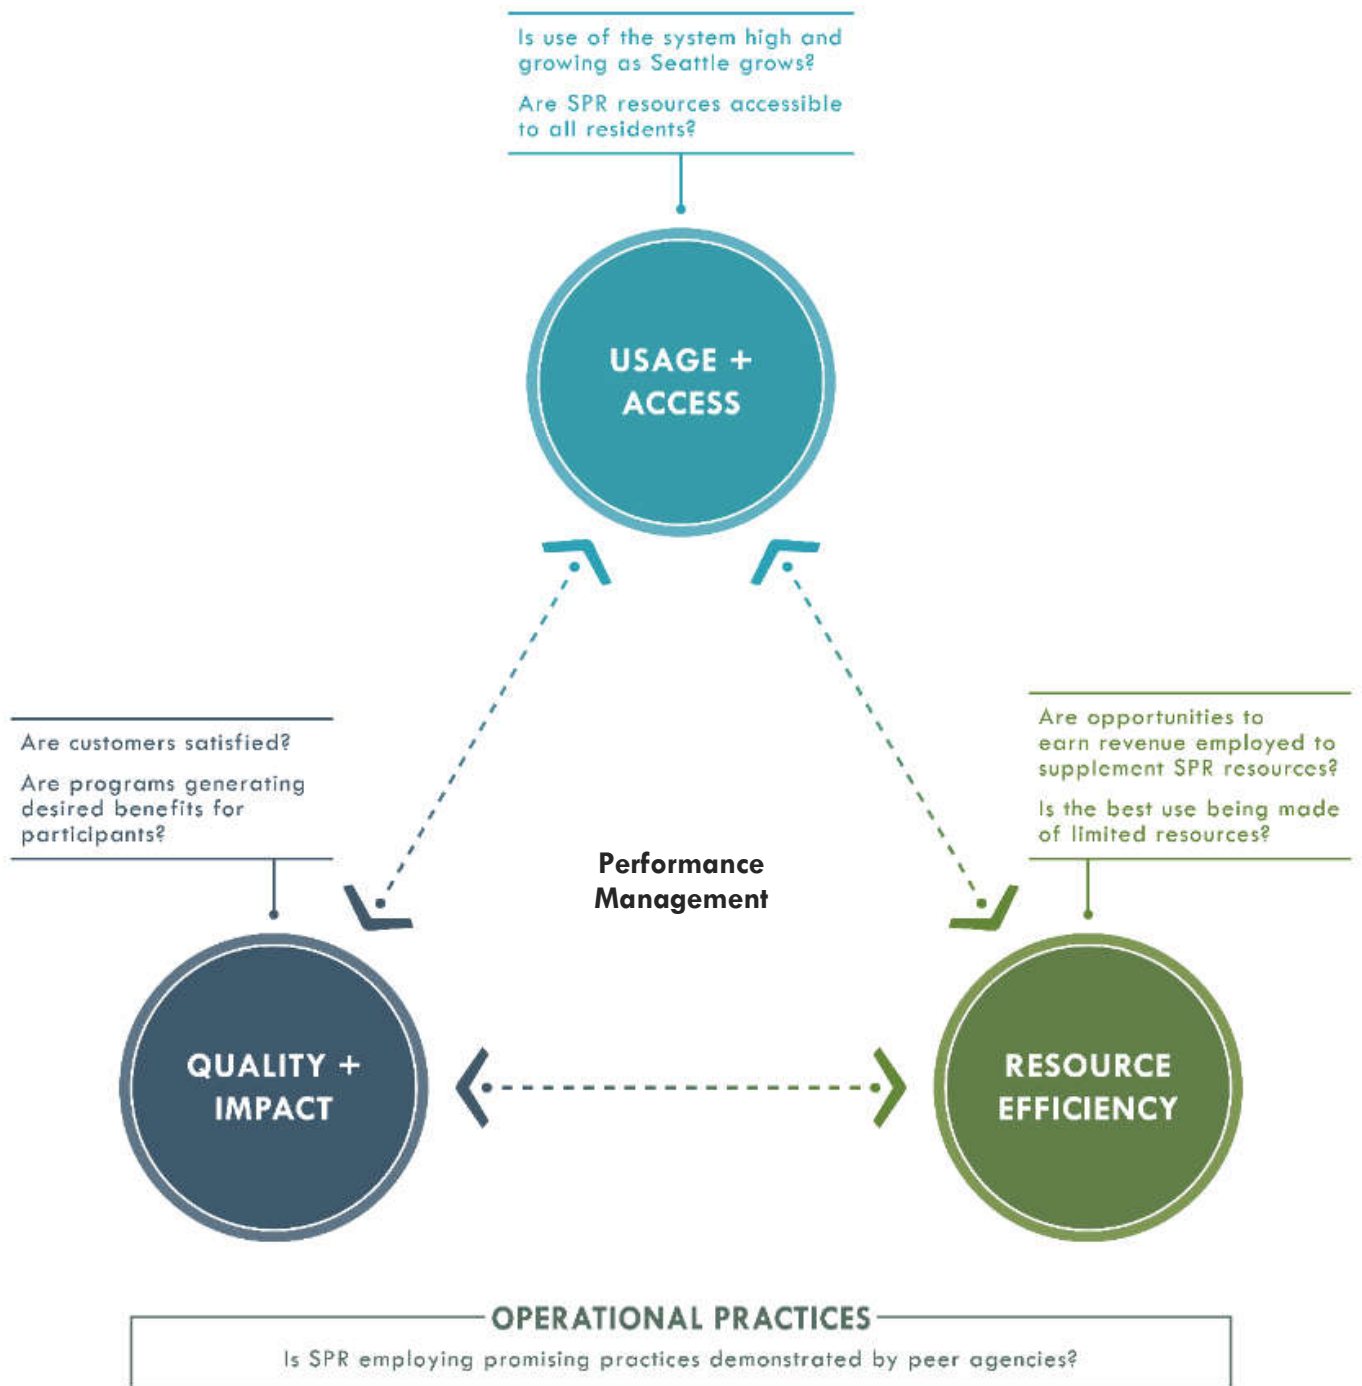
Is use of the system high and growing as Seattle grows?

Are SPR resources accessible to all residents?

USAGE + ACCESS

Are customers satisfied?

Are programs generating desired benefits for participants?

Are opportunities to earn revenue employed to supplement SPR resources?

Is the best use being made of limited resources?

Performance Management

QUALITY + IMPACT

RESOURCE EFFICIENCY

OPERATIONAL PRACTICES

Is SPR employing promising practices demonstrated by peer agencies?